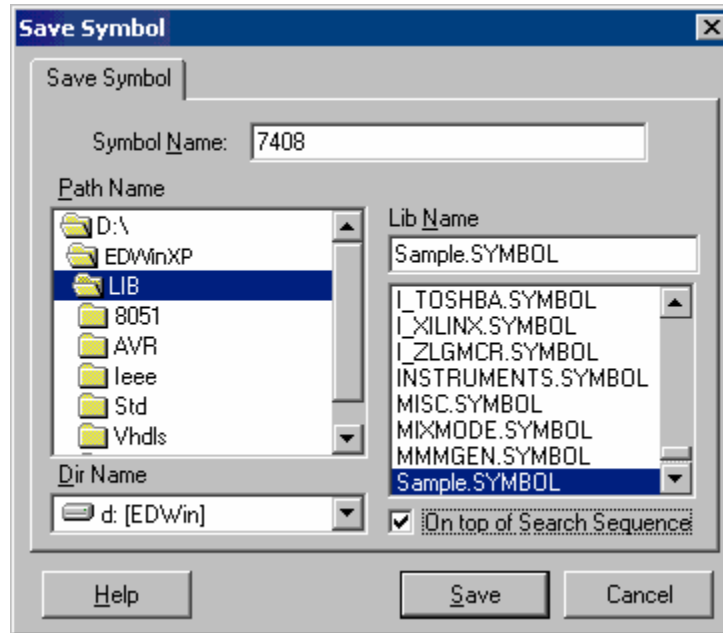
Save Symbol

Save Symbol

Symbol Name: 7408

Path Name

D:\
EDWinXP
LIB
8051
AVR
Ieee
Std
Vhdls

Dir Name

d: [EDWin]

Lib Name

Sample.SYMBOL

I_TOSHBA.SYMBOL
I_XILINX.SYMBOL
I_ZLGMCR.SYMBOL
INSTRUMENTS.SYMBOL
MISC.SYMBOL
MIXMODE.SYMBOL
MMMGEN.SYMBOL
Sample.SYMBOL

☑ On top of Search Sequence

Help

Save

Cancel